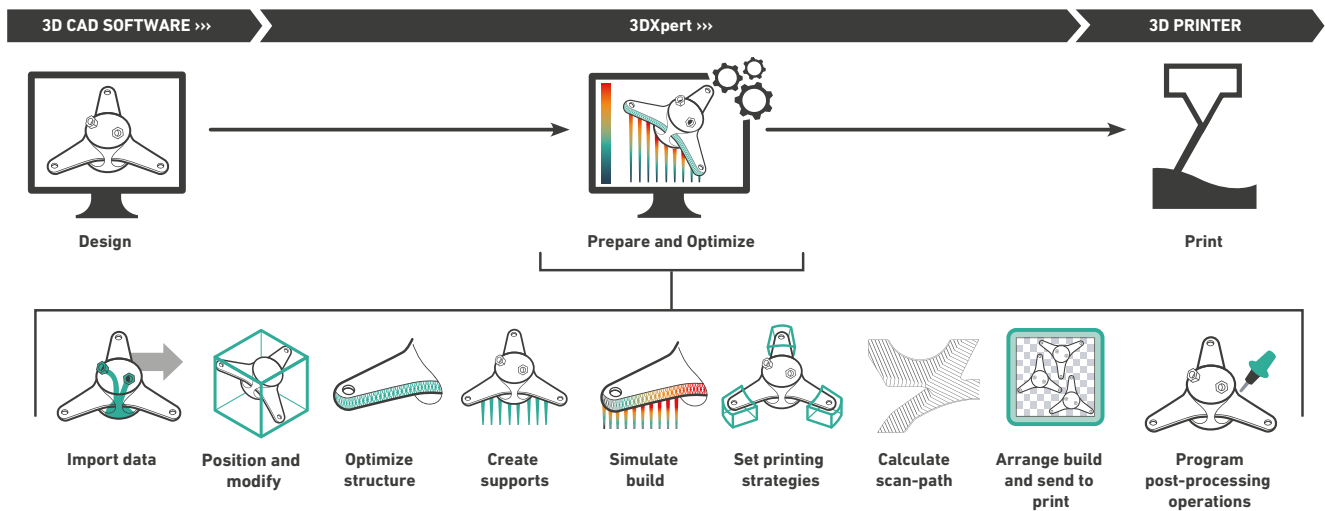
3D CAD SOFTWARE ›››

3DXpert ›››

3D PRINTER

Design

Prepare and Optimize

Print

Import data

Position and modify

Optimize structure

Create supports

Simulate build

Set printing strategies

Calculate scan-path

Arrange build and send to print

Program post-processing operations